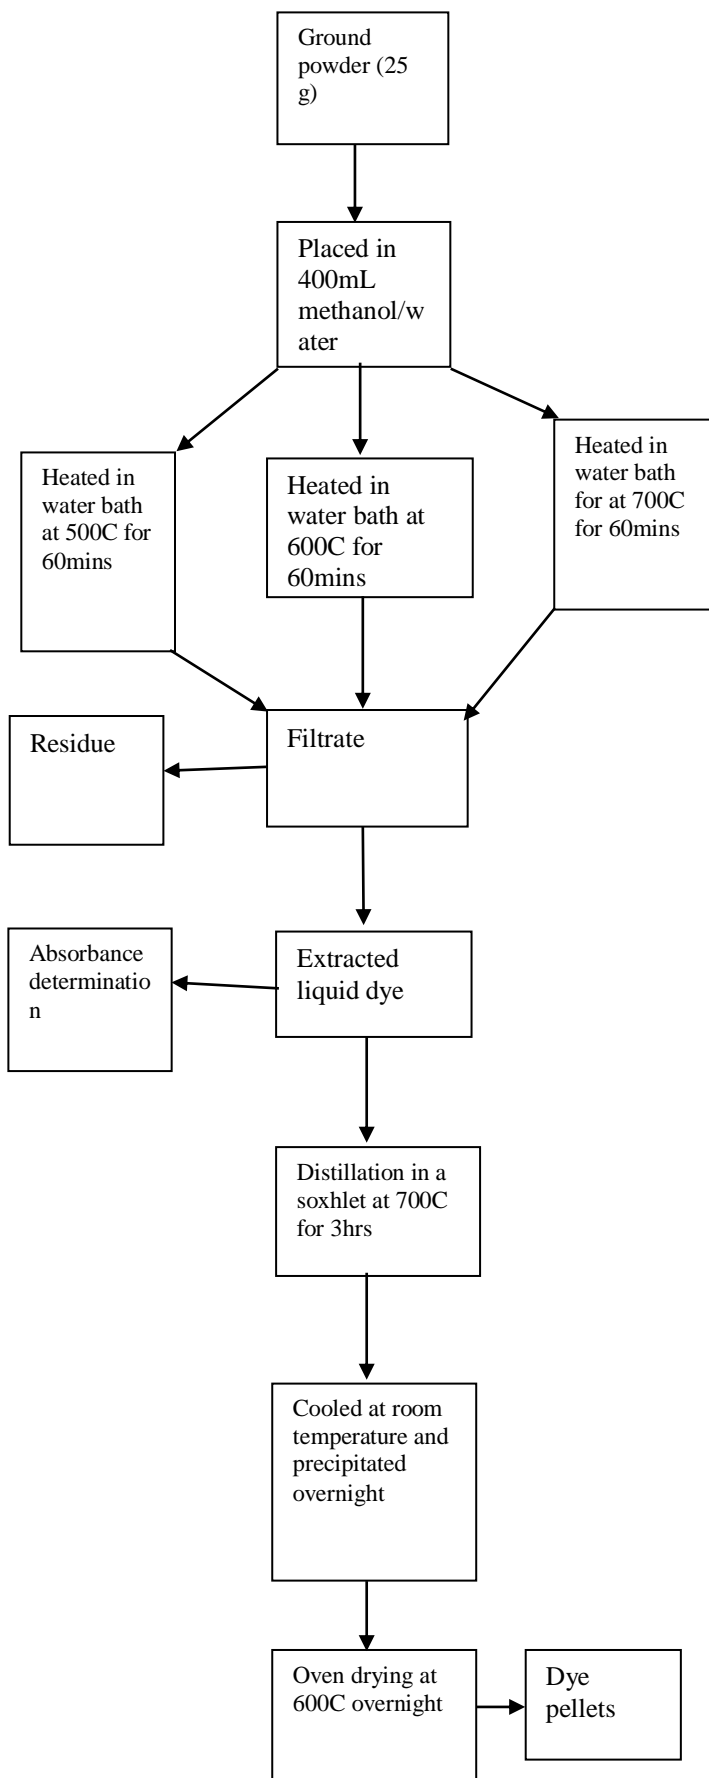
Ground powder (25 g)

Placed in 400mL methanol/water

Heated in water bath at 500C for 60mins

Heated in water bath at 600C for 60mins

Heated in water bath for at 700C for 60mins

Residue

Filtrate

Absorbance determination

Extracted liquid dye

Distillation in a soxhlet at 700C for 3hrs

Cooled at room temperature and precipitated overnight

Oven drying at 600C overnight

Dye pellets